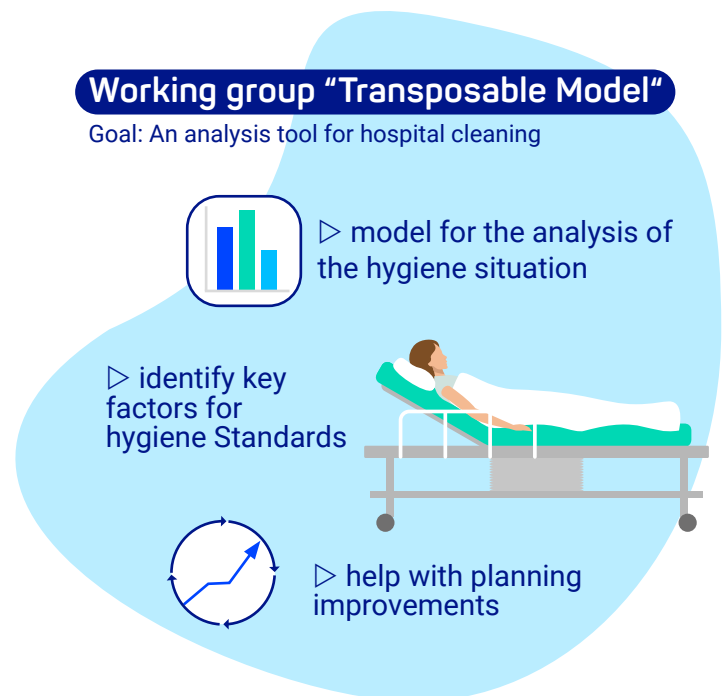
Working group “Transposable Model“

Goal: An analysis tool for hospital cleaning

▷ model for the analysis of the hygiene situation

▷ identify key factors for hygiene Standards

▷ help with planning improvements